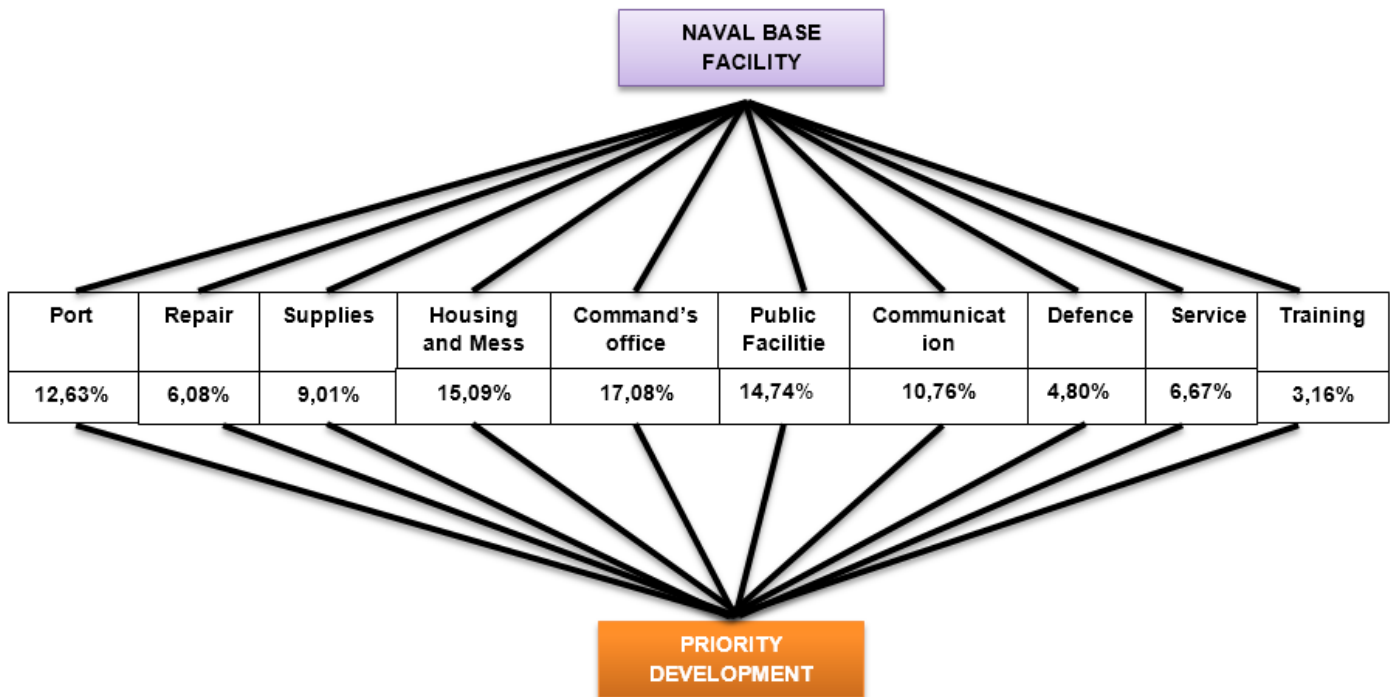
NAVAL BASE FACILITY

| Port | Repair | Supplies | Housing and Mess | Command's office | Public Facilitie | Communicat ion | Defence | Service | Training |
|---|---|---|---|---|---|---|---|---|---|
| 12,63% | 6,08% | 9,01% | 15,09% | 17,08% | 14,74% | 10,76% | 4,80% | 6,67% | 3,16% |

PRIORITY DEVELOPMENT